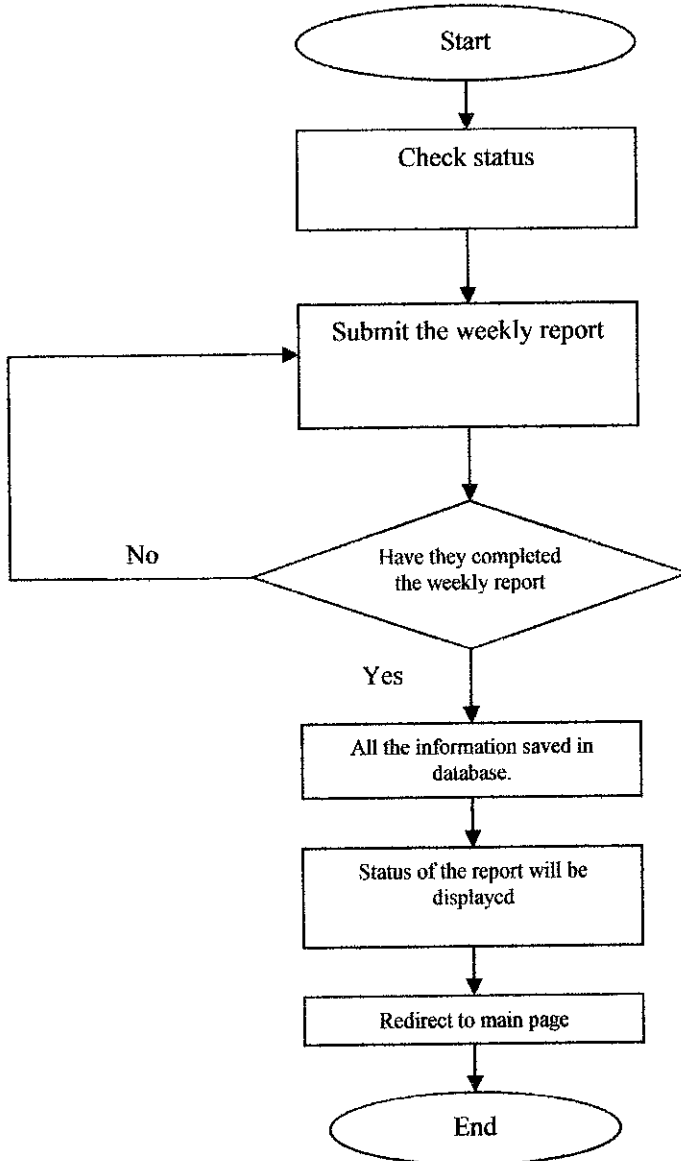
Start

Check status

Submit the weekly report

No

Have they completed the weekly report

Yes

All the information saved in database.

Status of the report will be displayed

Redirect to main page

End